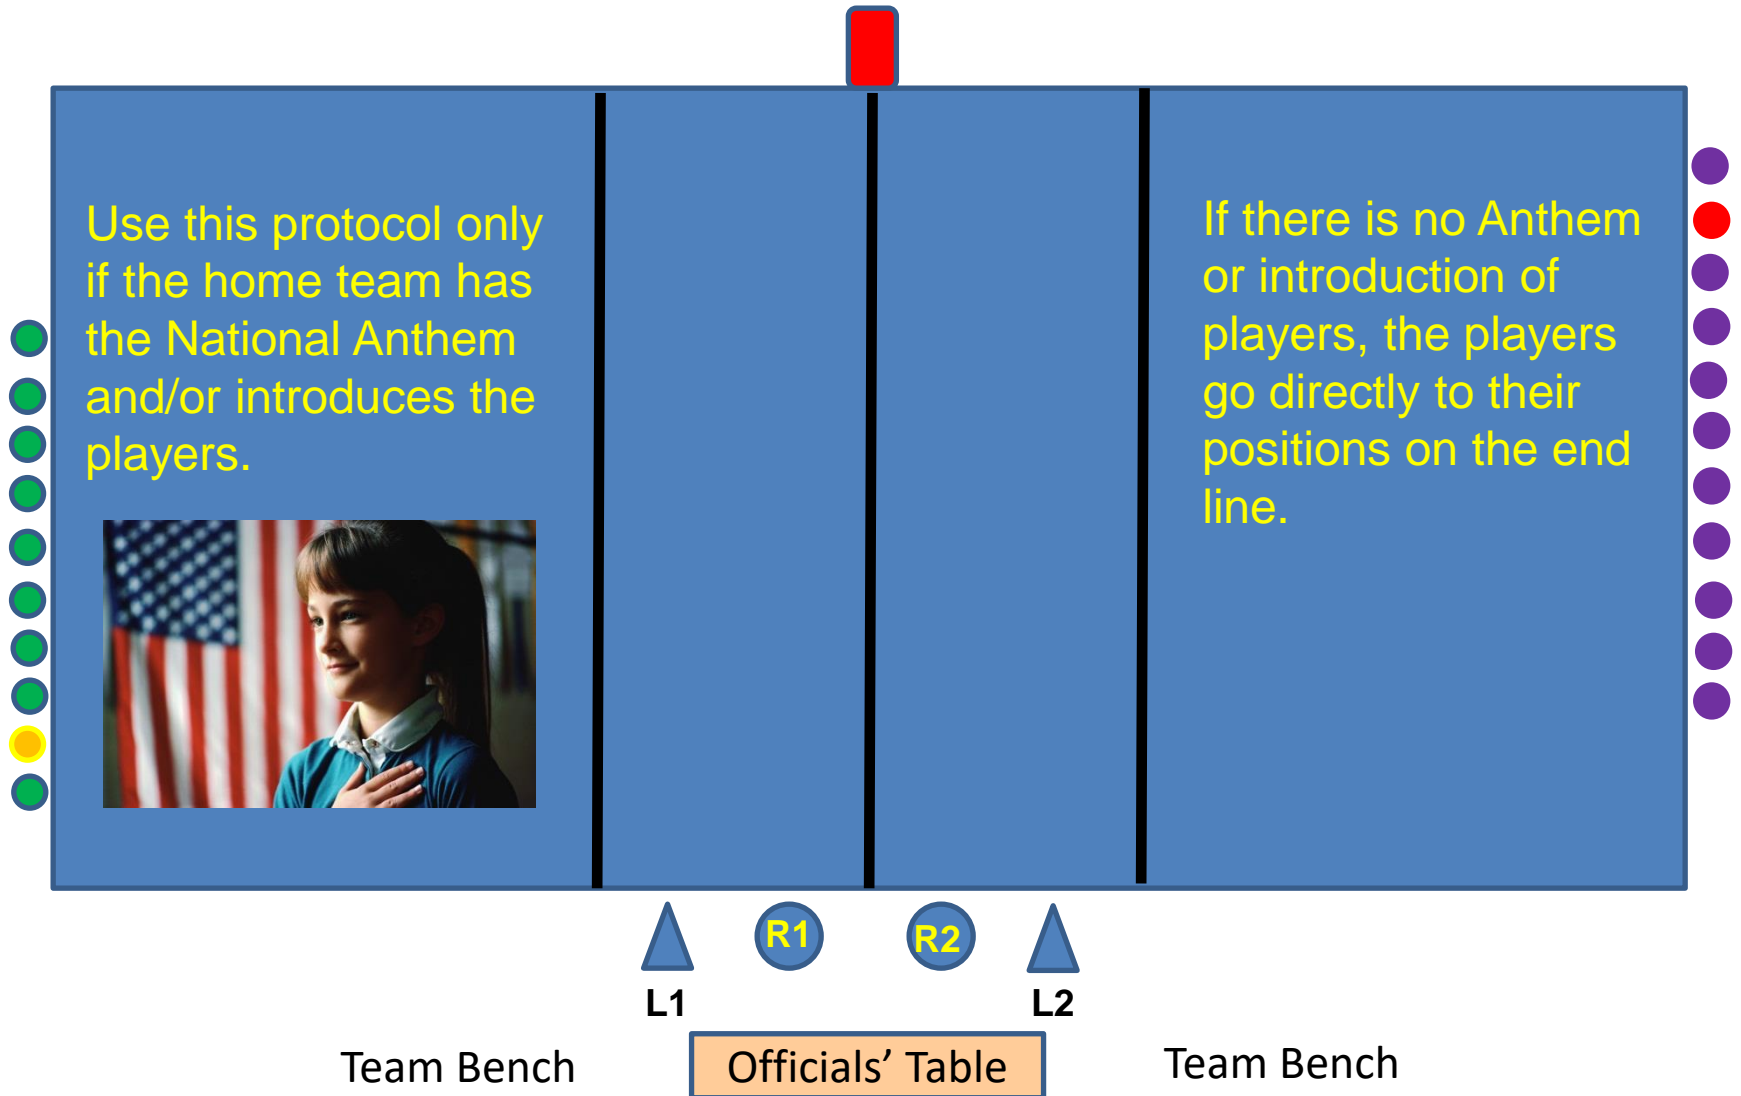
Use this protocol only if the home team has the National Anthem and/or introduces the players.

If there is no Anthem or introduction of players, the players go directly to their positions on the end line.

R1

R2

L1

L2

Team Bench

Officials' Table

Team Bench